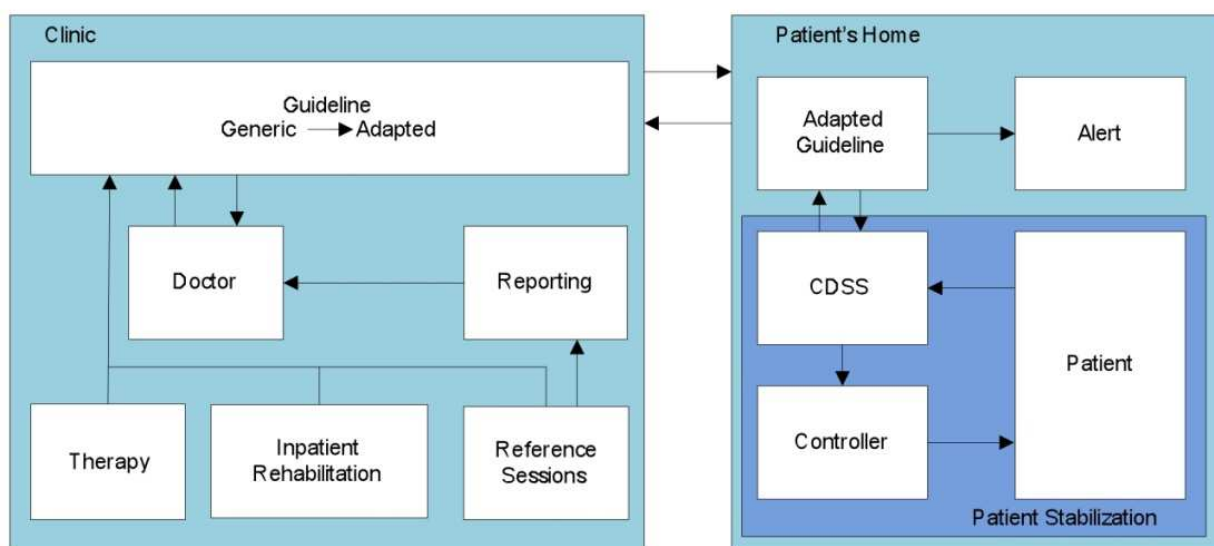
Clinic

Guideline
Generic → Adapted

Doctor

Reporting

Therapy

Inpatient Rehabilitation

Reference Sessions

Patient's Home

Adapted Guideline

Alert

CDSS

Patient

Controller

Patient Stabilization